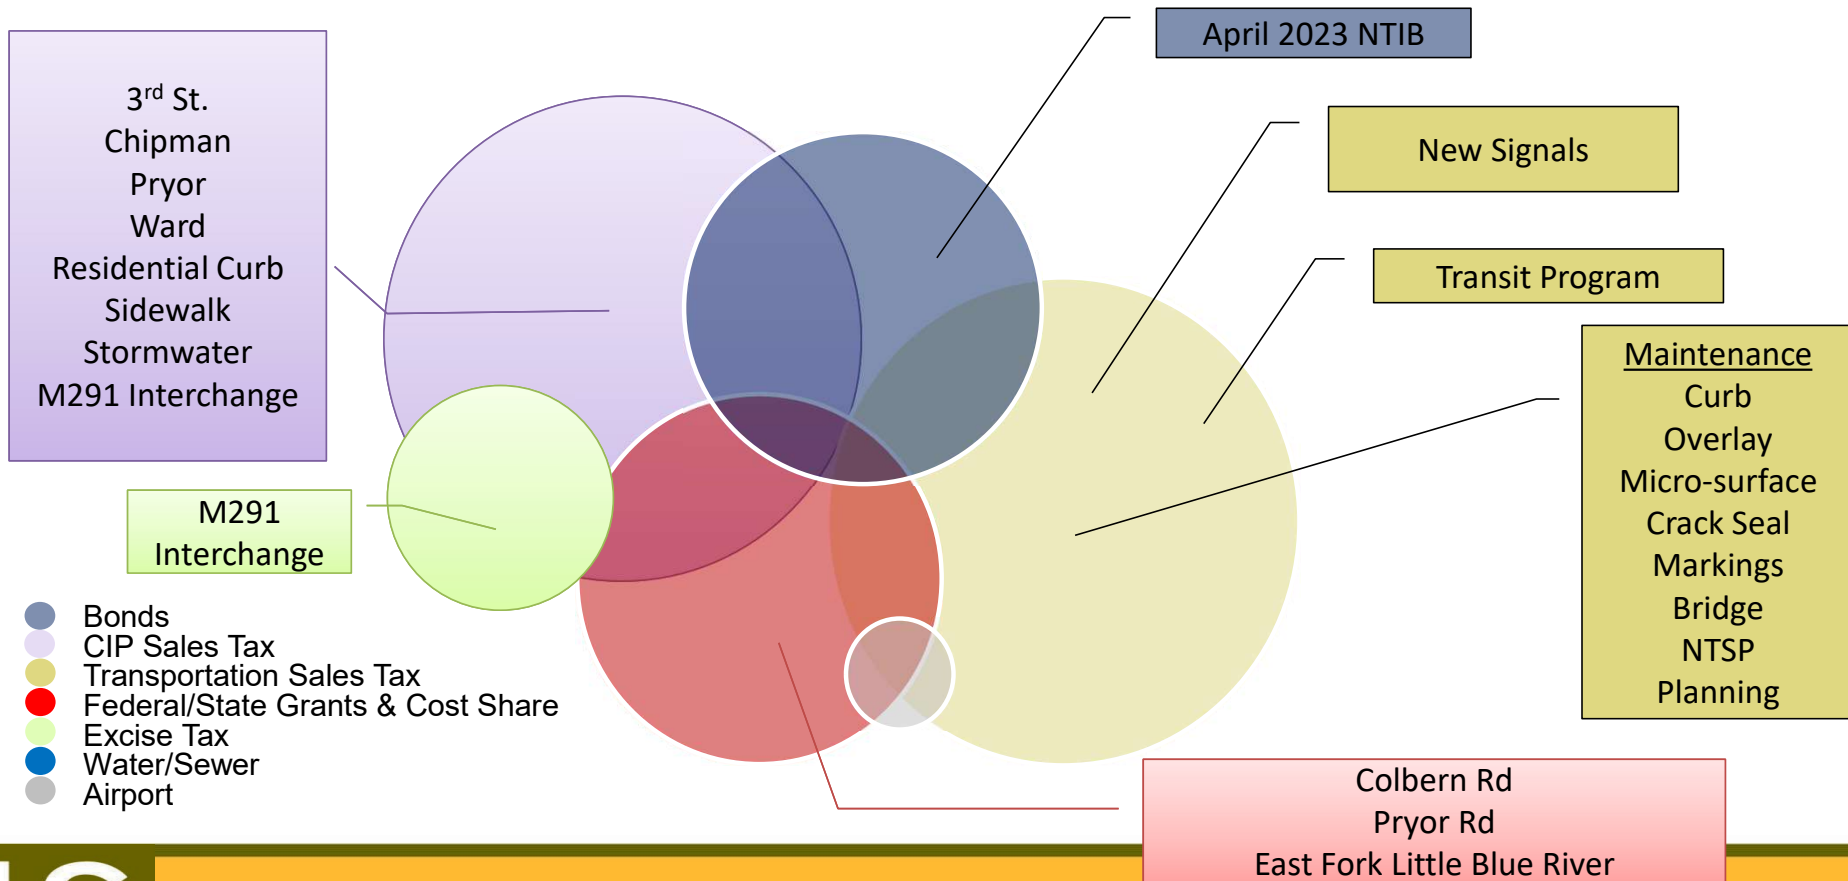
3$^{rd}$ St.
Chipman
Pryor
Ward
Residential Curb
Sidewalk
Stormwater
M291 Interchange

April 2023 NTIB

New Signals

Transit Program

Maintenance
Curb
Overlay
Micro-surface
Crack Seal
Markings
Bridge
NTSP
Planning

M291
Interchange

Bonds
CIP Sales Tax
Transportation Sales Tax
Federal/State Grants & Cost Share
Excise Tax
Water/Sewer
Airport

Colbern Rd
Pryor Rd
East Fork Little Blue River